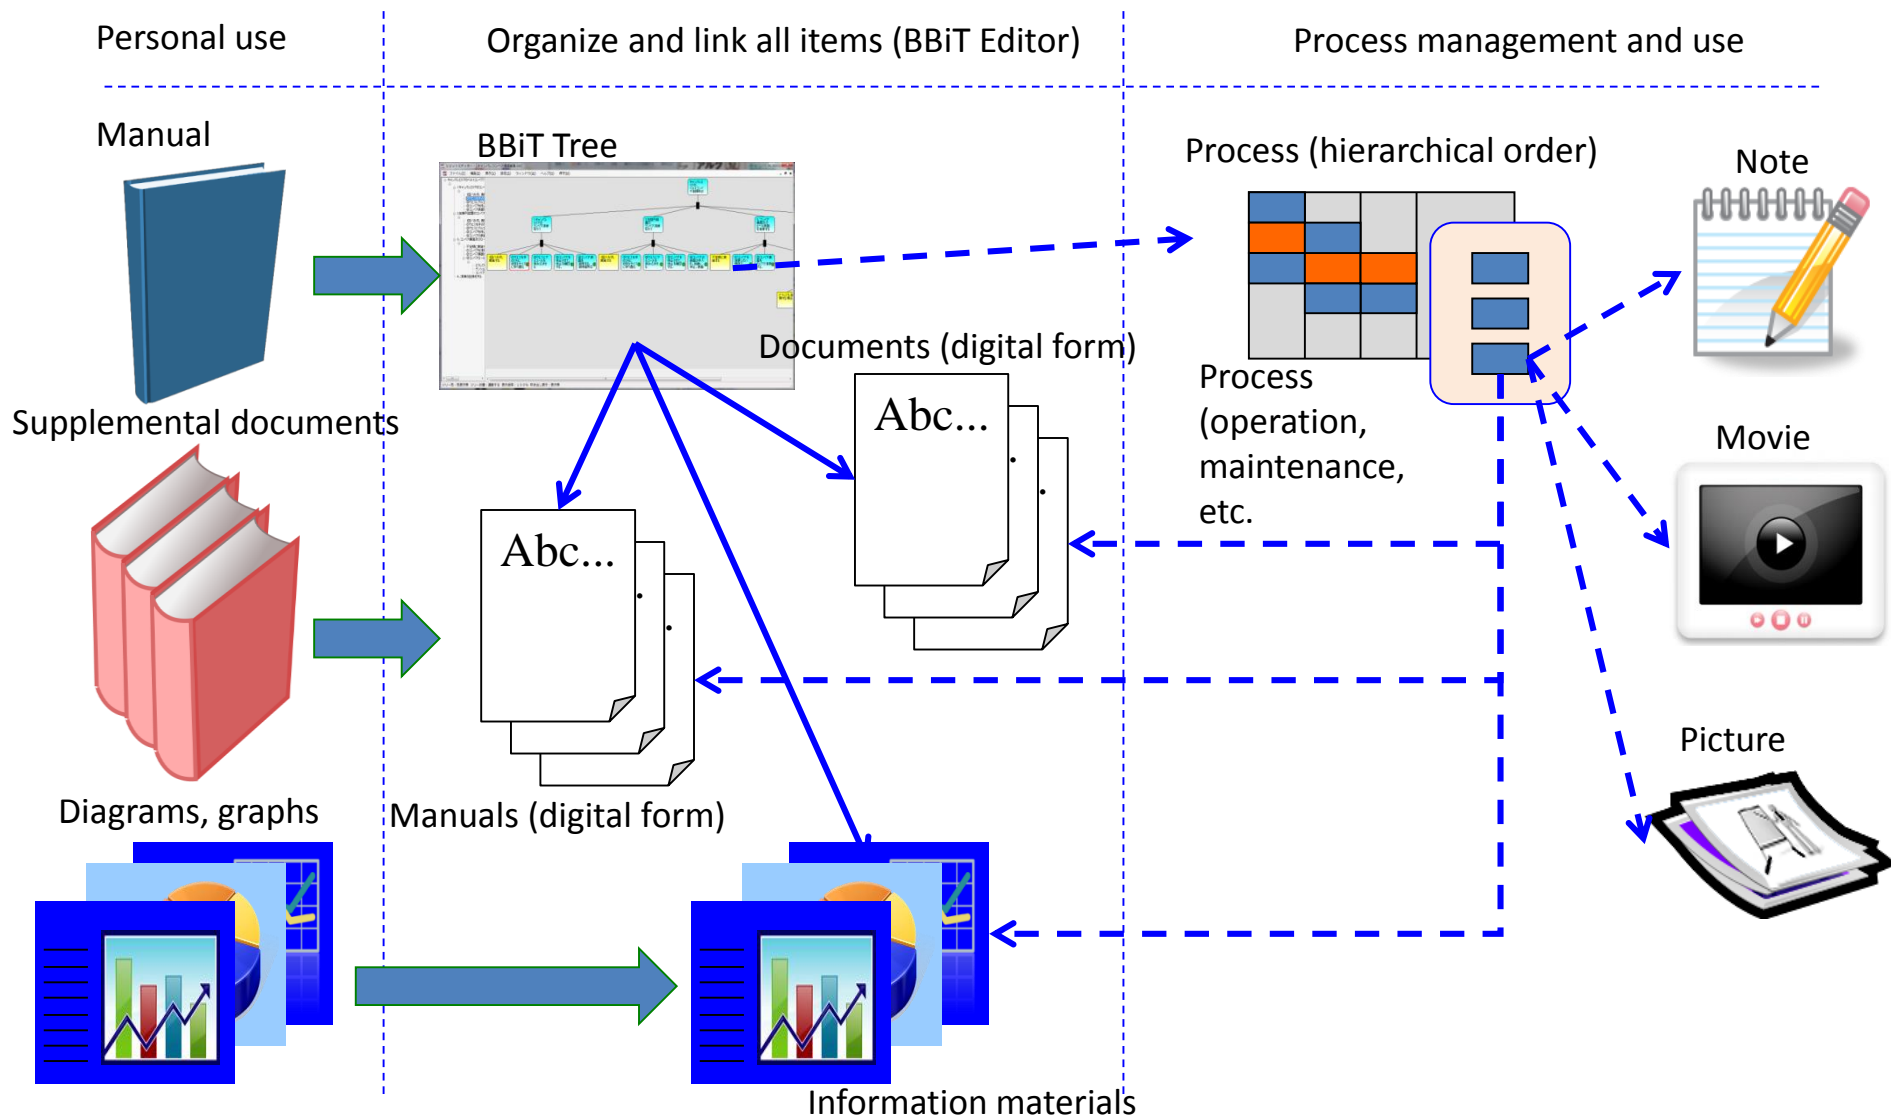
Personal use

Organize and link all items (BBiT Editor)

Process management and use

Manual

BBiT Tree

Process (hierarchical order)

Note

Documents (digital form)

Abc...

Process (operation, maintenance, etc.

Supplemental documents

Movie

Abc...

Picture

Diagrams, graphs

Manuals (digital form)

Information materials